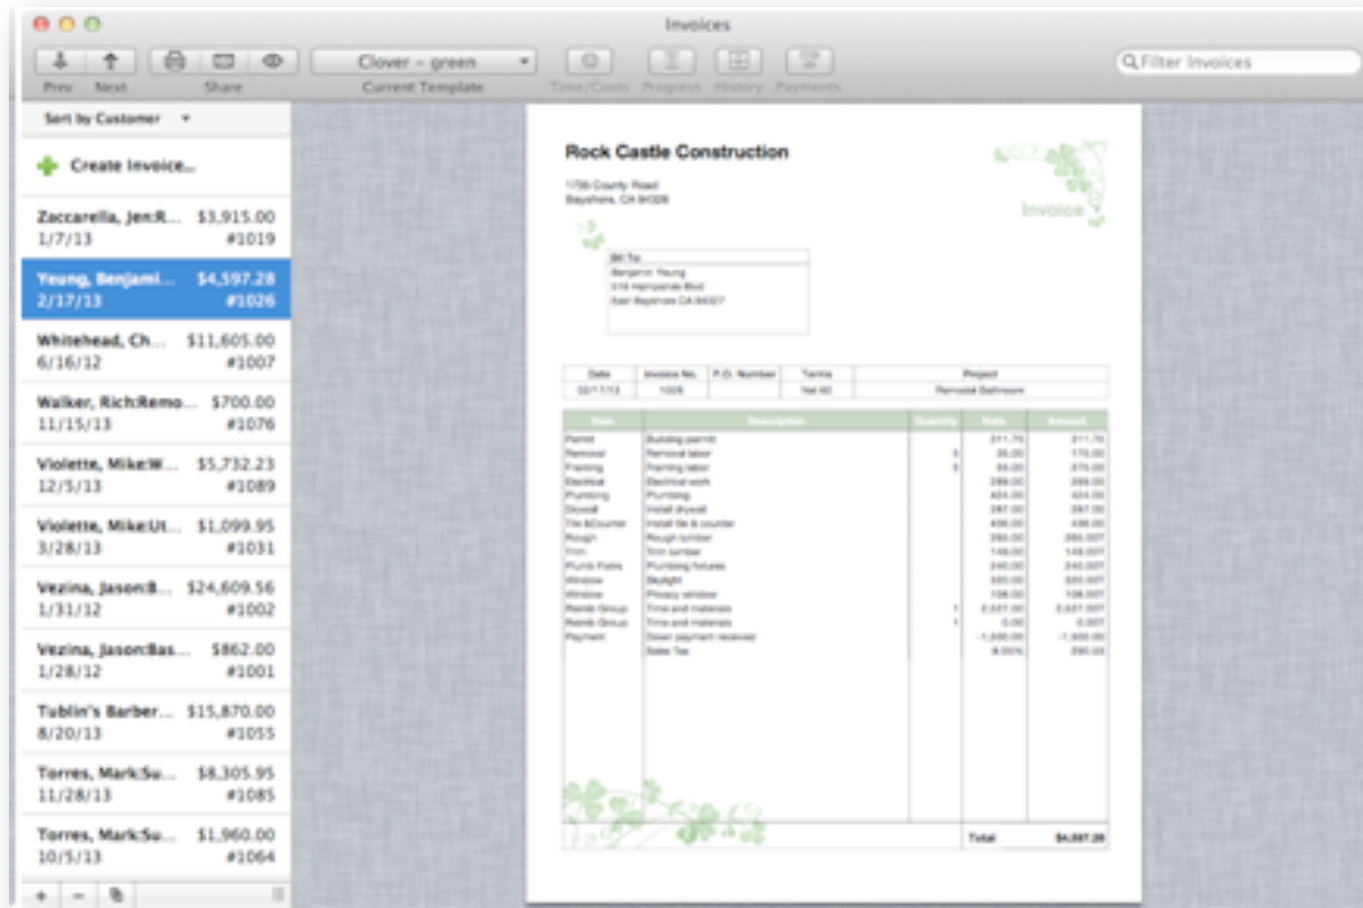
Invoices

Prev Next Share Clover - green Current Template Time/Costs Progress History Payments Filter Invoices

Sort by Customer

Create Invoice...

Zaccarella, Jen:R... $3,915.00
1/7/13 #1019

Yeung, Benjami... $4,597.28
2/17/13 #1026

Whitehead, Ch... $11,605.00
6/16/12 #1007

Walker, Rich:Remo... $700.00
11/15/13 #1076

Violette, Mike:W... $5,732.23
12/5/13 #1089

Violette, Mike:Ut... $1,099.95
3/28/13 #1031

Vezina, Jason:B... $24,609.56
1/31/12 #1002

Vezina, Jason:Bas... $862.00
1/28/12 #1001

Tublin's Barber... $15,870.00
8/20/13 #1055

Torres, Mark:Su... $8,305.95
11/28/13 #1085

Torres, Mark:Su... $1,960.00
10/5/13 #1064

Rock Castle Construction

1735 County Road
Bayshore, CA 94326

Invoice

Bill To
Benjamin Yeung
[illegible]
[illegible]

| Date | Invoice No. | P.O. Number | Terms | Project |
|---|---|---|---|---|
| 2/17/13 | 1026 | | Net 30 | Remodel Bathroom |

| Item | Description | Quantity | Rate | Amount |
|---|---|---|---|---|
| Permit | Building permit | | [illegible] | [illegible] |
| Removal | Removal labor | | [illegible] | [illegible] |
| Framing | Framing labor | | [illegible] | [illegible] |
| Electrical | Electrical work | | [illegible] | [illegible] |
| Plumbing | Plumbing | | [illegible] | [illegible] |
| Drywall | Install drywall | | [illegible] | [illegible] |
| Tile &Counter | Install tile & counter | | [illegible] | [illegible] |
| Rough | Rough lumber | | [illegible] | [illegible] |
| Trim | Trim lumber | | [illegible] | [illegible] |
| Plumb Fixtrs | Plumbing fixtures | | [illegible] | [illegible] |
| Window | Skylight | | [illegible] | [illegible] |
| Window | Privacy window | | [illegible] | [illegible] |
| Reimb Group | Time and materials | | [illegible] | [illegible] |
| Reimb Group | Time and materials | | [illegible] | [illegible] |
| Payment | Down payment received | | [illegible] | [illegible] |
| | Sales Tax | | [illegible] | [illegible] |

Total $4,597.28